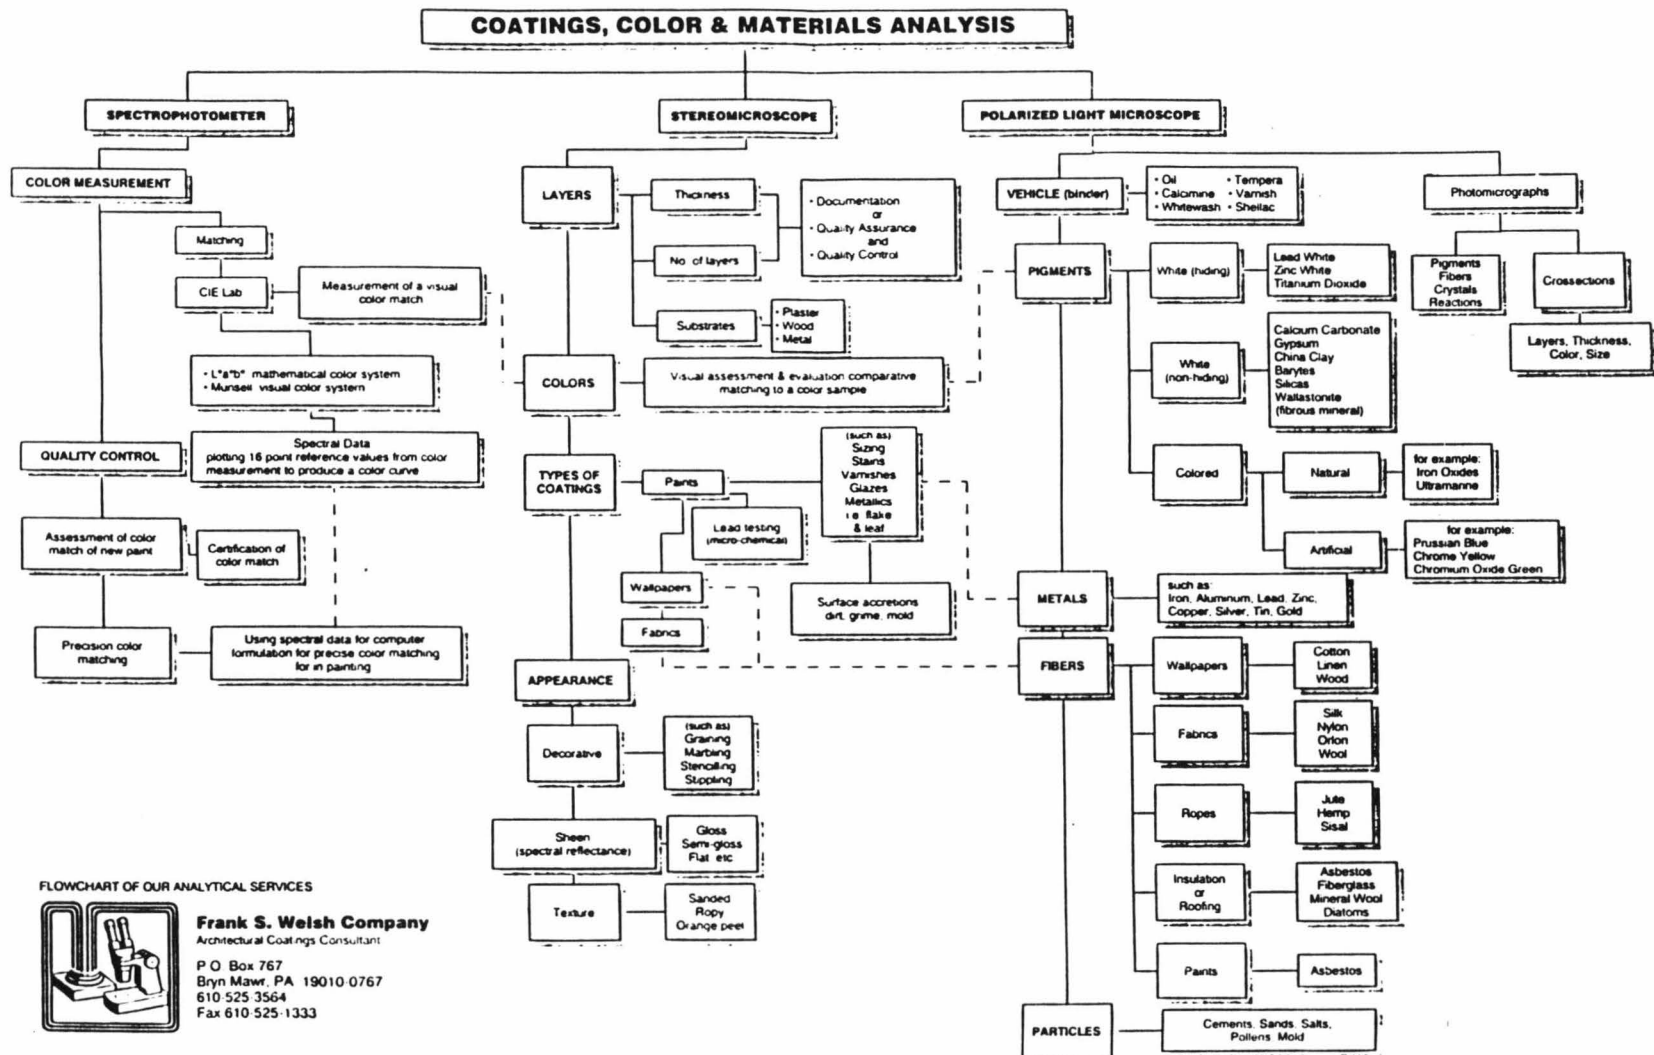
COATINGS, COLOR & MATERIALS ANALYSIS

SPECTROPHOTOMETER

COLOR MEASUREMENT

Matching

CIE Lab

Measurement of a visual color match

• L*a*b* mathematical color system
• Munsell visual color system

QUALITY CONTROL

Spectral Data
plotting 16 point reference values from color measurement to produce a color curve

Assessment of color match of new paint

Certification of color match

Precision color matching

Using spectral data for computer formulation for precise color matching for in painting

STEREOMICROSCOPE

LAYERS

Thickness

No. of layers

• Documentation or
• Quality Assurance and
• Quality Control

Substrates

• Plaster
• Wood
• Metal

COLORS

Visual assessment & evaluation comparative matching to a color sample

TYPES OF COATINGS

Paints

(such as)
Sizing
Stains
Varnishes
Glazes
Metallics
i.e. flake
& leaf

Lead testing
(micro-chemical)

Wallpapers

Fabrics

Surface accretions
dirt, grime, mold

APPEARANCE

Decorative

(such as)
Graining
Marbling
Stenciling
Stippling

Sheen
(spectral reflectance)

Gloss
Semi-gloss
Flat etc

Texture

Sanded
Ropy
Orange peel

POLARIZED LIGHT MICROSCOPE

VEHICLE (binder)

• Oil
• Calcimine
• Whitewash
• Tempera
• Varnish
• Shellac

Photomicrographs

Pigments
Fibers
Crystals
Reactions

Crossections

Layers, Thickness, Color, Size

PIGMENTS

White (hiding)

Lead White
Zinc White
Titanium Dioxide

White
(non-hiding)

Calcium Carbonate
Gypsum
China Clay
Barytes
Silicas
Wallastonite
(fibrous mineral)

Colored

Natural

for example:
Iron Oxides
Ultramarine

Artificial

for example:
Prussian Blue
Chrome Yellow
Chromium Oxide Green

METALS

such as:
Iron, Aluminum, Lead, Zinc, Copper, Silver, Tin, Gold

FIBERS

Wallpapers

Cotton
Linen
Wood

Fabrics

Silk
Nylon
Orlon
Wool

Ropes

Jute
Hemp
Sisal

Insulation
or
Roofing

Asbestos
Fiberglass
Mineral Wool
Diatoms

Paints

Asbestos

PARTICLES

Cements, Sands, Salts, Pollens, Mold

FLOWCHART OF OUR ANALYTICAL SERVICES

Frank S. Welsh Company
Architectural Coatings Consultant

P O Box 767
Bryn Mawr, PA 19010-0767
610-525-3564
Fax 610-525-1333